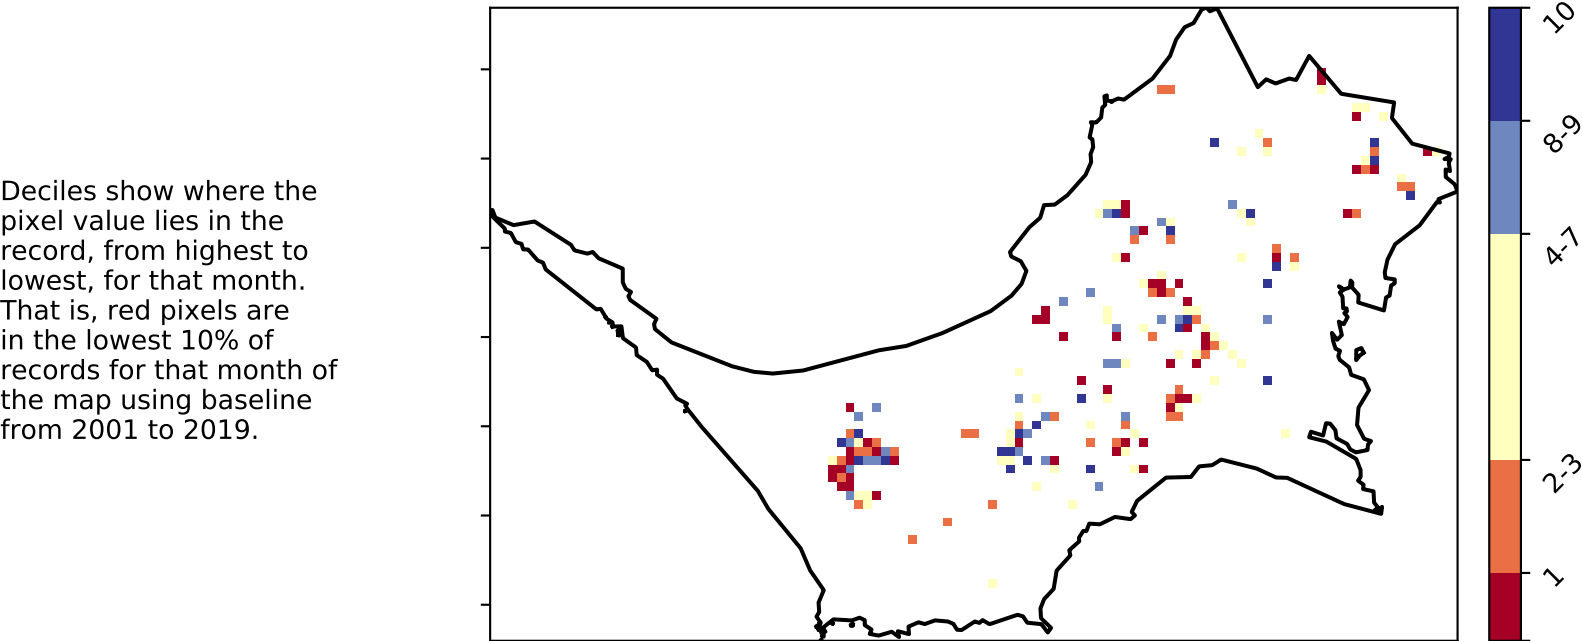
Deciles show where the pixel value lies in the record, from highest to lowest, for that month. That is, red pixels are in the lowest 10% of records for that month of the map using baseline from 2001 to 2019.

10
8-9
4-7
2-3
1